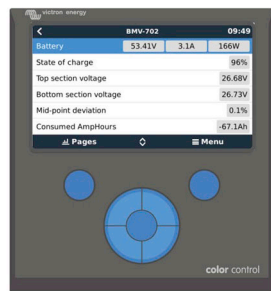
victron energy

<

BMV-702

09:49

| Battery | 53.41V | 3.1A | 166W |
|---|---|---|---|
| State of charge | | | 96% |
| Top section voltage | | | 26.68V |
| Bottom section voltage | | | 26.73V |
| Mid-point deviation | | | 0.1% |
| Consumed AmpHours | | | -67.1Ah |

Pages

Menu

color control